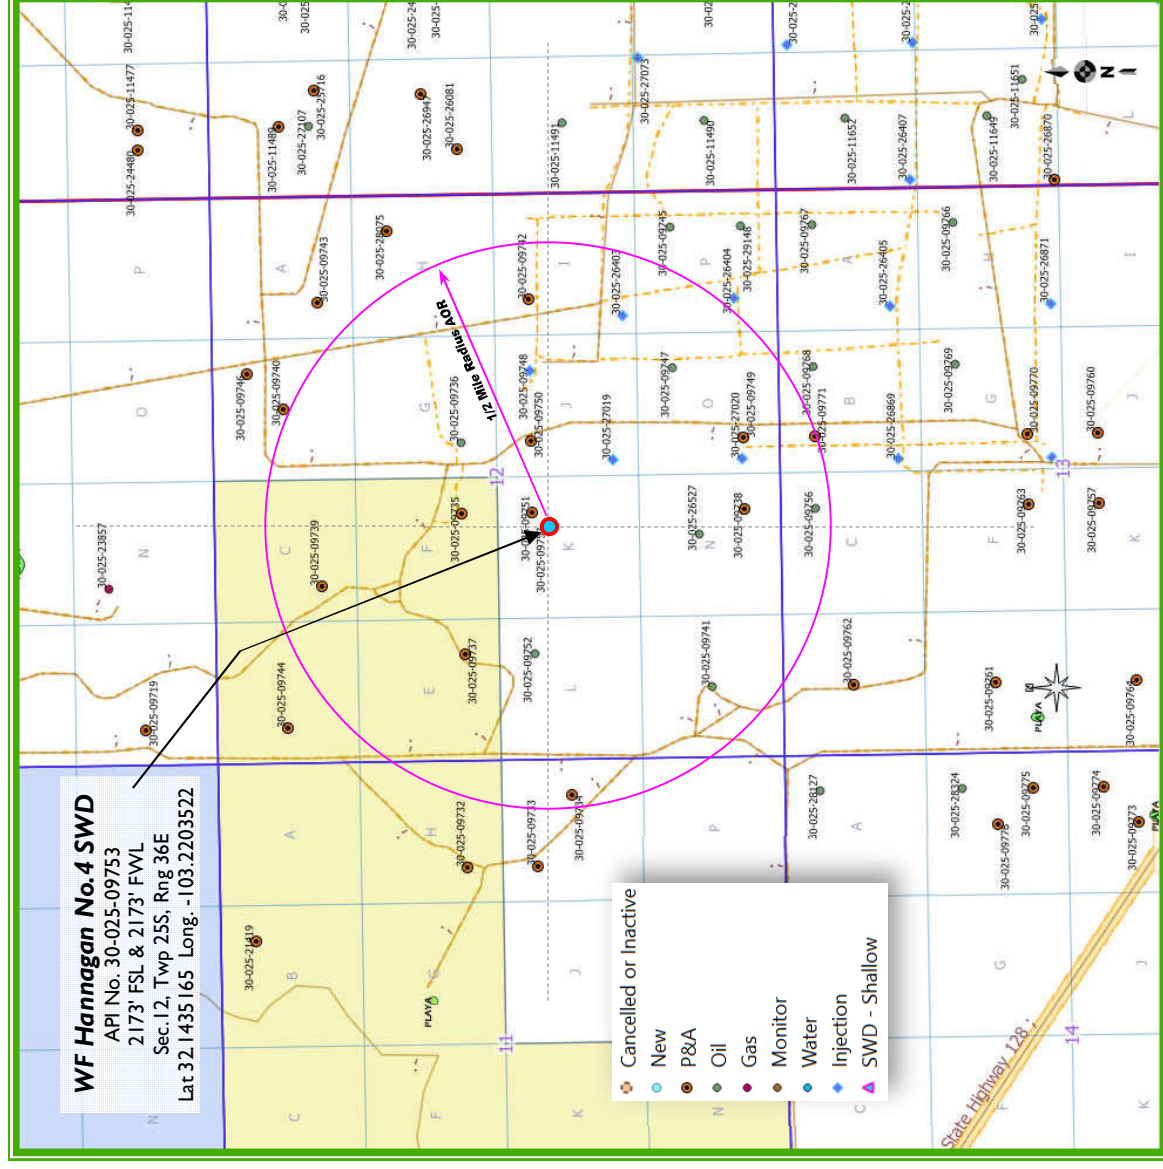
WF Hannagan No.4 SWD
API No. 30-025-09753
2173' FSL & 2173' FWL
Sec.12, Twp 25S, Rng 36E
Lat 32.1435165 Long. -103.2203522

1/2 Mile Radius AOR

Cancelled or Inactive
New
P&A
Oil
Gas
Monitor
Water
Injection
SWD - Shallow

State Highway 128

30-025-11477
30-025-24480
30-025-11489
30-025-27107
30-025-25716
30-025-26947
30-025-26081
30-025-27073
30-025-11491
30-025-11490
30-025-11652
30-025-26407
30-025-11649
30-025-11651
30-025-26870
30-025-28075
30-025-09743
30-025-09742
30-025-26403
30-025-09745
30-025-26404
30-025-29148
30-025-09767
30-025-26405
30-025-09766
30-025-26871
30-025-09746
30-025-09740
30-025-09736
30-025-09748
30-025-09750
30-025-27019
30-025-09747
30-025-27020
30-025-09749
30-025-09768
30-025-09771
30-025-26869
30-025-09769
30-025-09770
30-025-09760
30-025-23857
30-025-09739
30-025-09735
30-025-09751
30-025-26527
30-025-09738
30-025-09756
30-025-09763
30-025-09757
30-025-09719
30-025-09744
30-025-09737
30-025-09752
30-025-09741
30-025-09762
30-025-09761
30-025-09764
30-025-09732
30-025-09733
30-025-09734
30-025-28127
30-025-28324
30-025-09778
30-025-09775
30-025-09774
30-025-09773
30-025-21419

PLAYA
PLAYA
PLAYA

11
12
13
14

P A H I
O G J
N C F K N C F K
M E L
A H P A
B G J
C F K